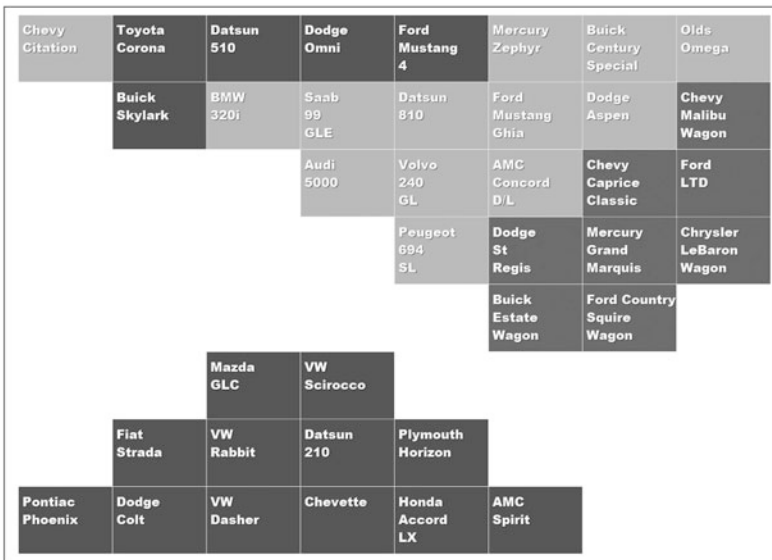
Chevy Citation

Toyota Corona

Datsun 510

Dodge Omni

Ford Mustang 4

Mercury Zephyr

Buick Century Special

Olds Omega

Buick Skylark

BMW 320i

Saab 99 GLE

Datsun 810

Ford Mustang Ghia

Dodge Aspen

Chevy Malibu Wagon

Audi 5000

Volvo 240 GL

AMC Concord D/L

Chevy Caprice Classic

Ford LTD

Peugeot 694 SL

Dodge St Regis

Mercury Grand Marquis

Chrysler LeBaron Wagon

Buick Estate Wagon

Ford Country Squire Wagon

Mazda GLC

VW Scirocco

Fiat Strada

VW Rabbit

Datsun 210

Plymouth Horizon

Pontiac Phoenix

Dodge Colt

VW Dasher

Chevette

Honda Accord LX

AMC Spirit